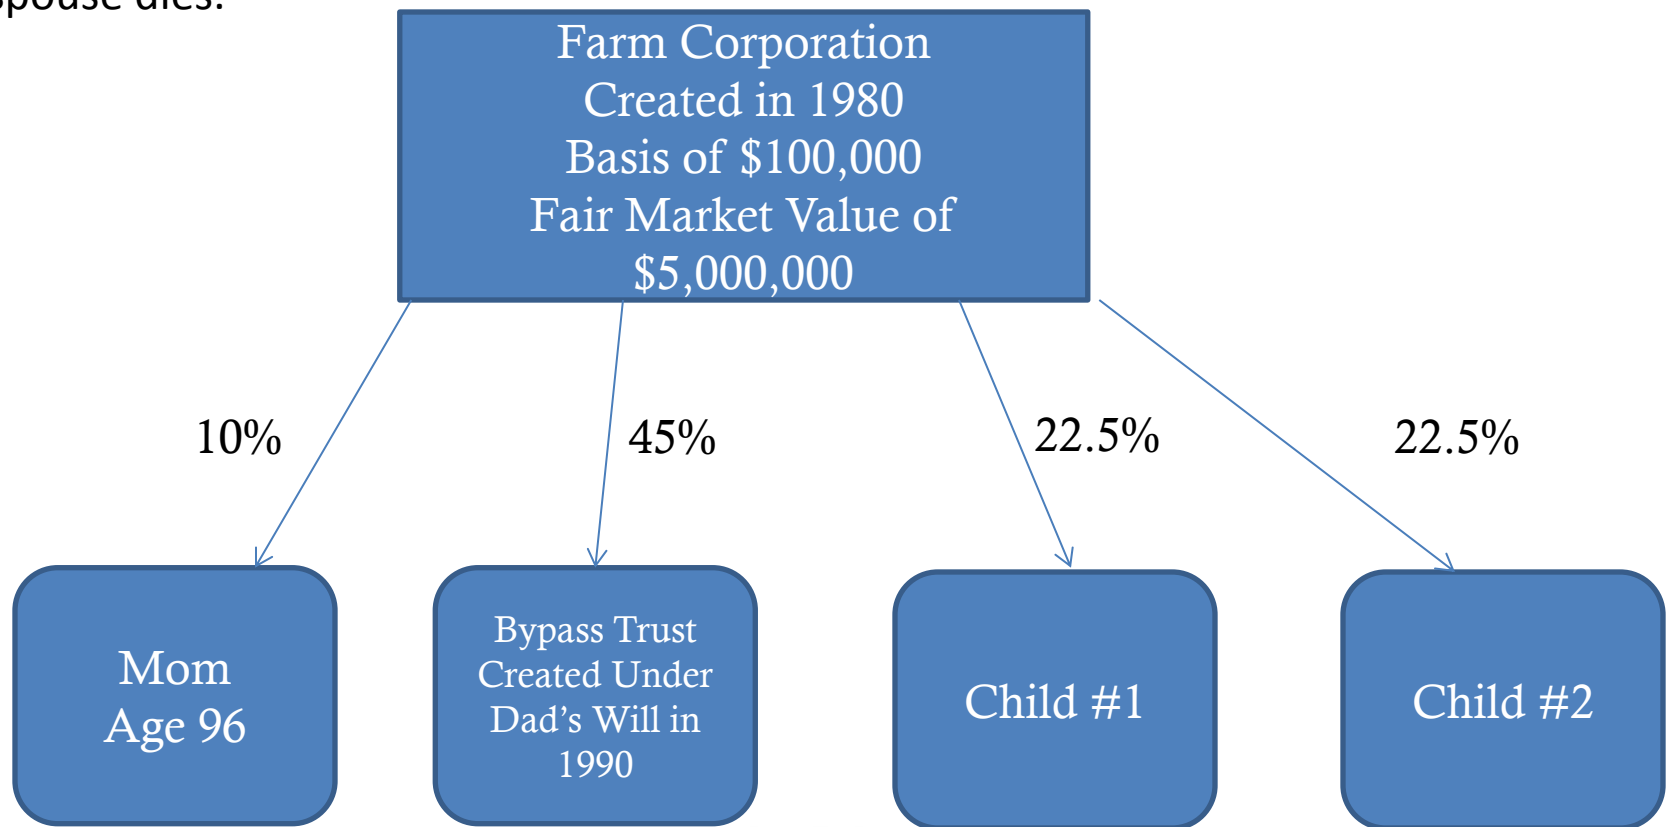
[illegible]pouse dies.

Farm Corporation
Created in 1980
Basis of \$100,000
Fair Market Value of
\$5,000,000

10%

45%

22.5%

22.5%

Mom
Age 96

Bypass Trust
Created Under
Dad’s Will in
1990

Child #1

Child #2